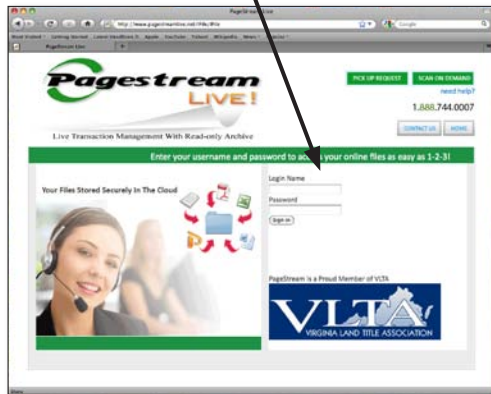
PageStream Live

http://www.pagestreamlive.net/PBLIVE

Most Visited  Getting Started  Latest Headlines  Apple  YouTube  Yahoo!  Wikipedia  News  Popular

PageStream Live

Pagestream LIVE!

Live Transaction Management With Read-only Archive

PICK UP REQUEST

SCAN ON DEMAND

need help?

1.888.744.0007

CONTACT US

HOME

Enter your username and password to access your online files as easy as 1-2-3!

Your Files Stored Securely In The Cloud

Login Name

Password

Sign in

PageStream is a Proud Member of VLTA

VLTA

VIRGINIA LAND TITLE ASSOCIATION

Done